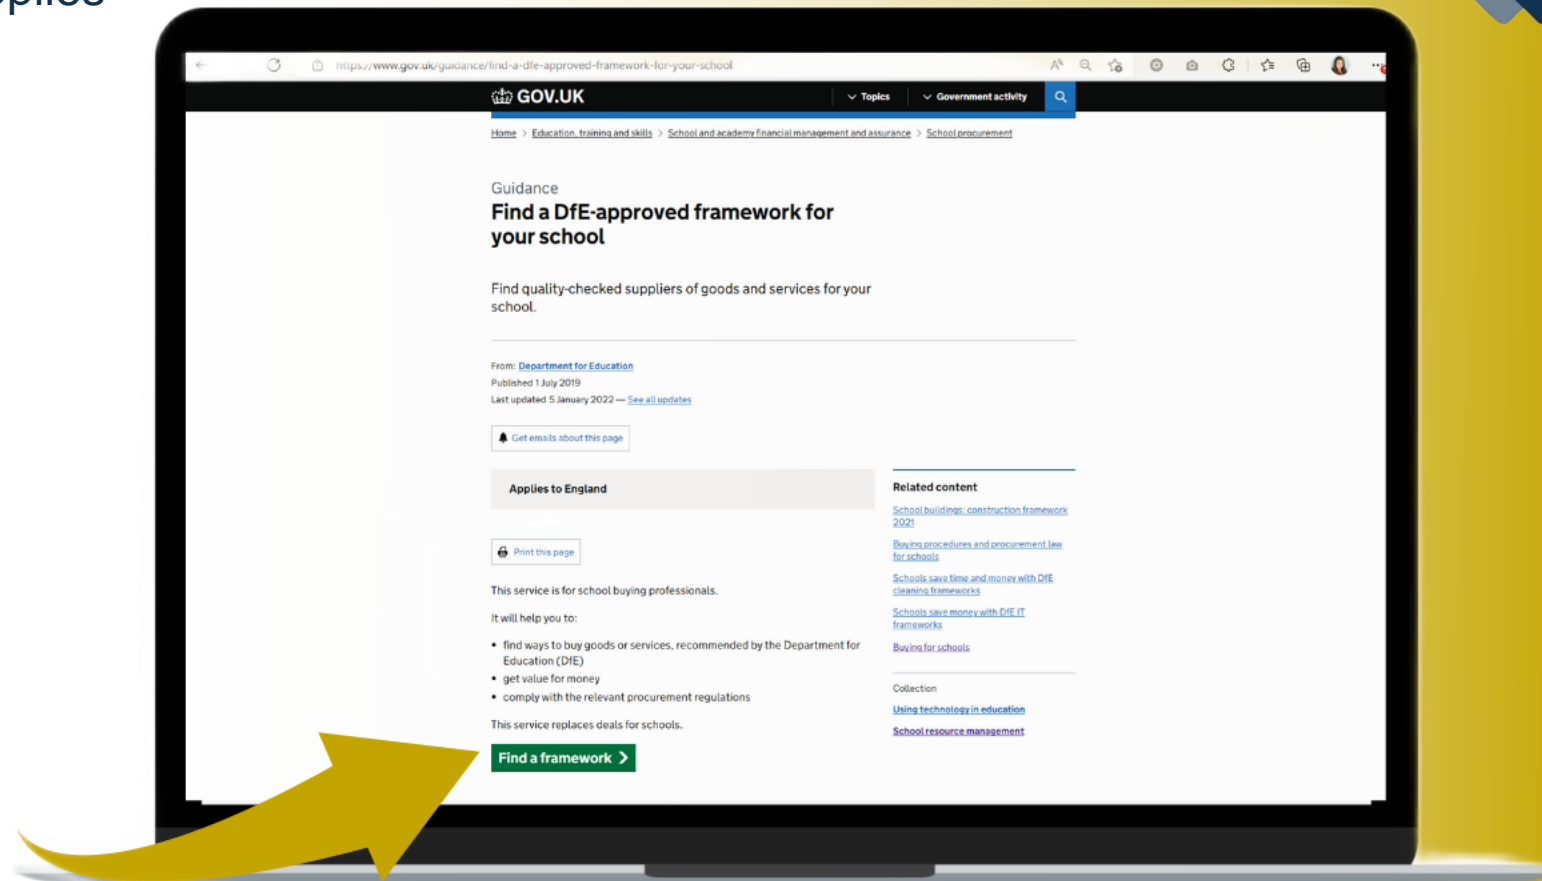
https://www.gov.uk/guidance/find-a-dfe-approved-framework-for-your-school

GOV.UK

Topics

Government activity

Home > Education, training and skills > School and academy financial management and assurance > School procurement

Guidance

Find a DfE-approved framework for your school

Find quality-checked suppliers of goods and services for your school.

From: Department for Education
Published 1 July 2019
Last updated 5 January 2022 — See all updates

Get emails about this page

Applies to England

Print this page

This service is for school buying professionals.

It will help you to:

- find ways to buy goods or services, recommended by the Department for Education (DfE)
- get value for money
- comply with the relevant procurement regulations

This service replaces deals for schools.

Find a framework

Related content

School buildings: construction framework 2021

Buying procedures and procurement law for schools

Schools save time and money with DfE cleaning frameworks

Schools save money with DfE IT frameworks

Buying for schools

Collection

Using technology in education

School resource management